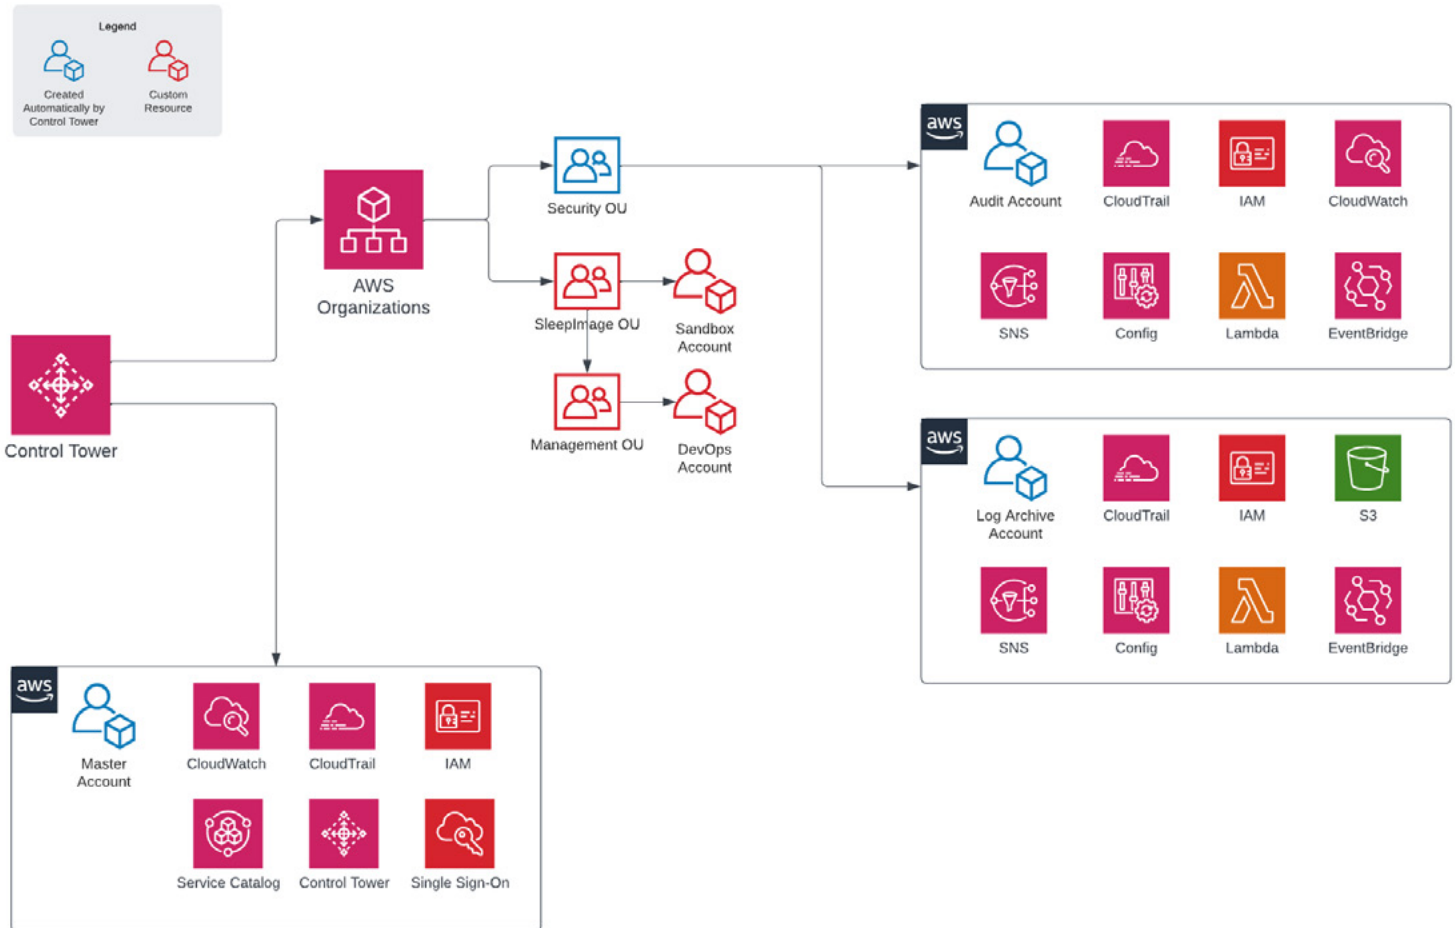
Legend

Created Automatically by Control Tower

Custom Resource

AWS Organizations

Security OU

SleepImage OU

Sandbox Account

Management OU

DevOps Account

Control Tower

aws

Audit Account

CloudTrail

IAM

CloudWatch

SNS

Config

Lambda

EventBridge

aws

Log Archive Account

CloudTrail

IAM

S3

SNS

Config

Lambda

EventBridge

aws

Master Account

CloudWatch

CloudTrail

IAM

Service Catalog

Control Tower

Single Sign-On